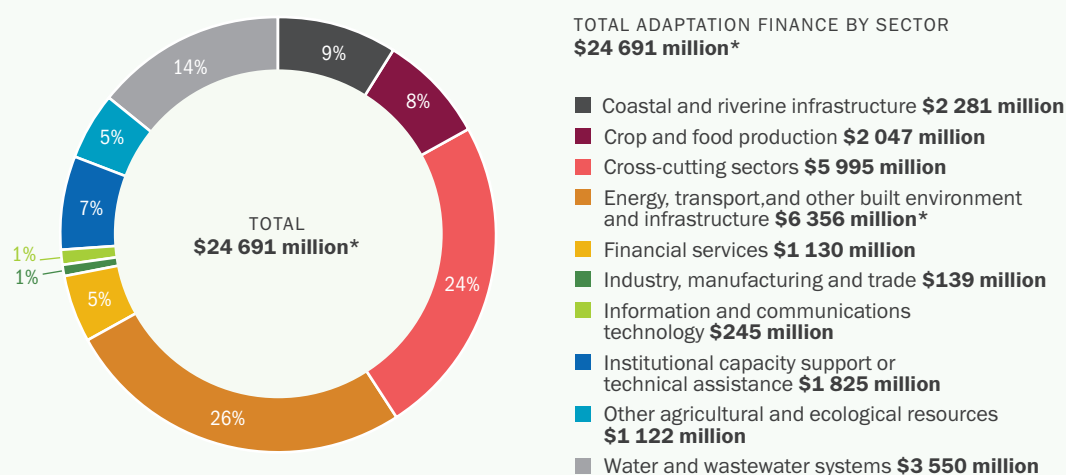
9%
8%
24%
26%
5%
1%
1%
7%
5%
14%

TOTAL
**$24 691 million***

TOTAL ADAPTATION FINANCE BY SECTOR
**$24 691 million***

Coastal and riverine infrastructure **$2 281 million**
Crop and food production **$2 047 million**
Cross-cutting sectors **$5 995 million**
Energy, transport,and other built environment and infrastructure **$6 356 million***
Financial services **$1 130 million**
Industry, manufacturing and trade **$139 million**
Information and communications technology **$245 million**
Institutional capacity support or technical assistance **$1 825 million**
Other agricultural and ecological resources **$1 122 million**
Water and wastewater systems **$3 550 million**